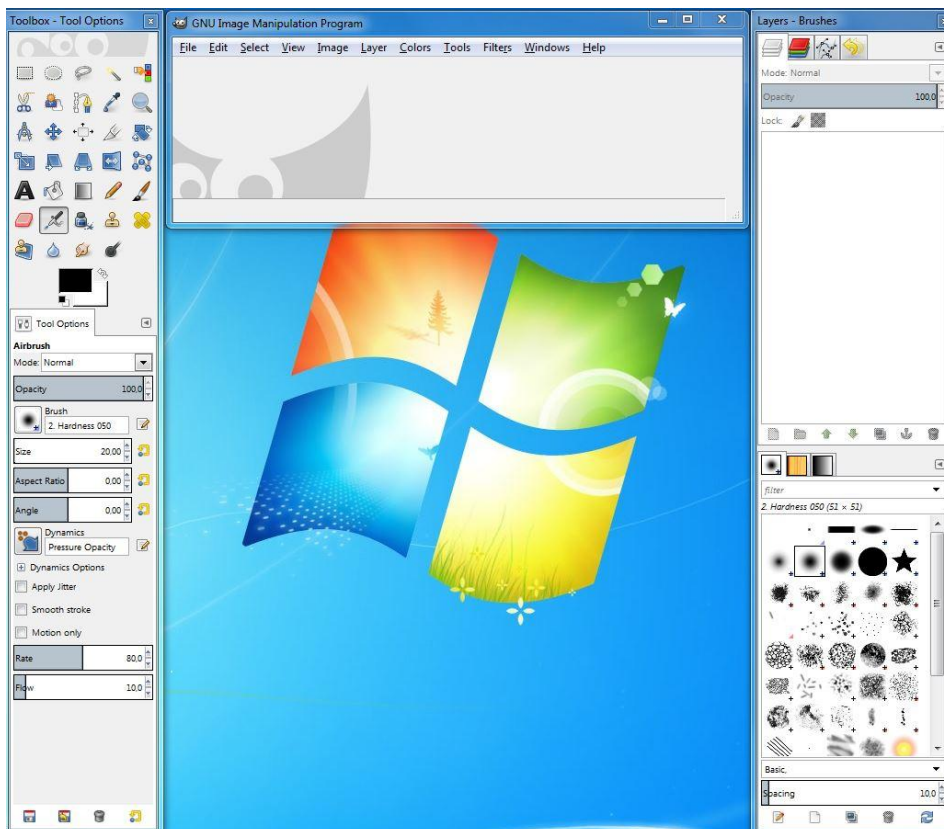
Toolbox - Tool Options

GNU Image Manipulation Program

File Edit Select View Image Layer Colors Tools Filters Windows Help

Layers - Brushes

Mode: Normal

Opacity 100,0

Lock:

Tool Options

Airbrush

Mode: Normal

Opacity 100,0

Brush
2. Hardness 050

Size 20,00

Aspect Ratio 0,00

Angle 0,00

Dynamics
Pressure Opacity

Dynamics Options

Apply Jitter

Smooth stroke

Motion only

Rate 80,0

Flow 10,0

filter

2. Hardness 050 (51 × 51)

Basic,

Spacing 10,0